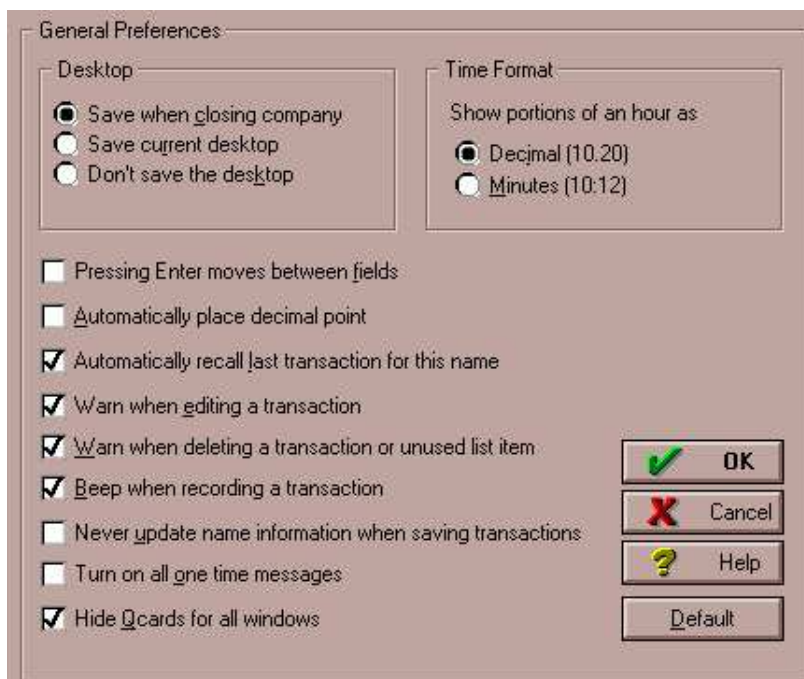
General Preferences

Desktop

Save when closing company
Save current desktop
Don't save the desktop

Time Format

Show portions of an hour as

Decimal (10.20)
Minutes (10:12)

Pressing Enter moves between fields

Automatically place decimal point

Automatically recall last transaction for this name

Warn when editing a transaction

Warn when deleting a transaction or unused list item

Beep when recording a transaction

Never update name information when saving transactions

Turn on all one time messages

Hide Qcards for all windows

OK

Cancel

Help

Default